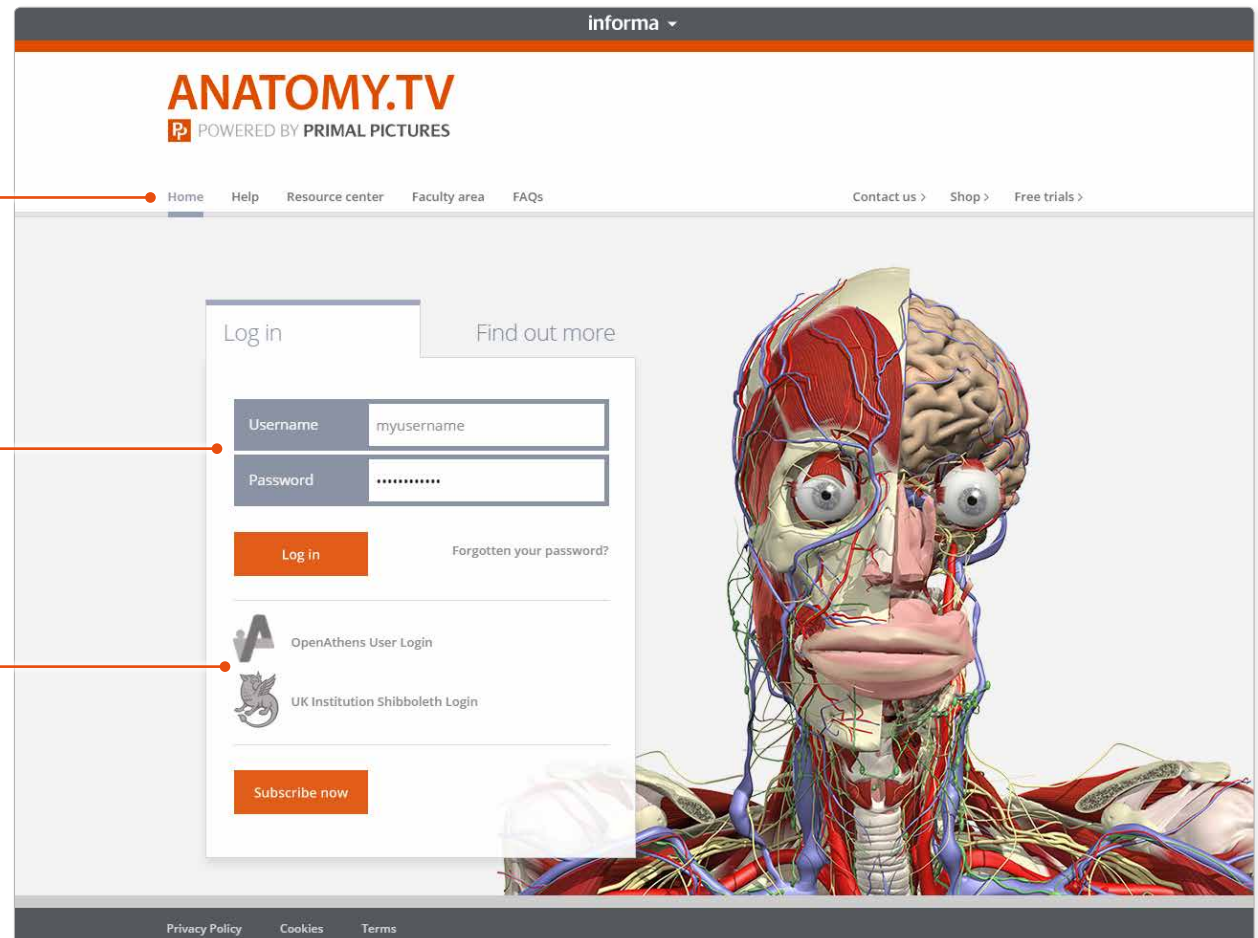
informa

ANATOMY.TV
POWERED BY PRIMAL PICTURES

Home Help Resource center Faculty area FAQs

Contact us › Shop › Free trials ›

Log in

Find out more

Username myusername

Password ••••••••••••

Log in

Forgotten your password?

OpenAthens User Login

UK Institution Shibboleth Login

Subscribe now

Privacy Policy Cookies Terms